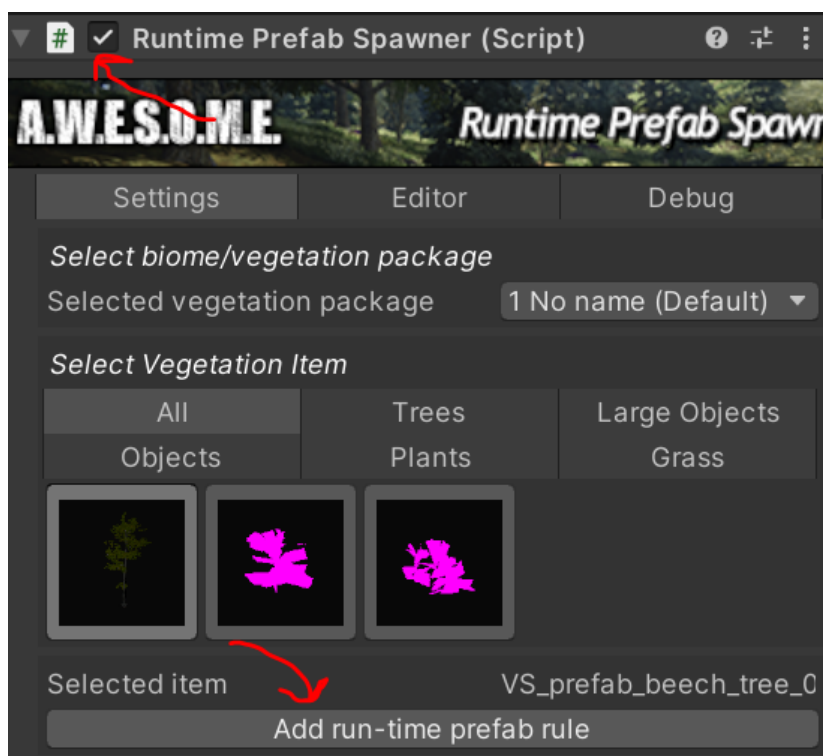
# Runtime Prefab Spawner (Script)

A.W.E.S.O.M.E. Runtime Prefab Spawn

| Settings | Editor | Debug |
|---|---|---|

Select biome/vegetation package

Selected vegetation package 1 No name (Default)

Select Vegetation Item

| All | Trees | Large Objects |
|---|---|---|
| Objects | Plants | Grass |

Selected item VS_prefab_beech_tree_0

Add run-time prefab rule